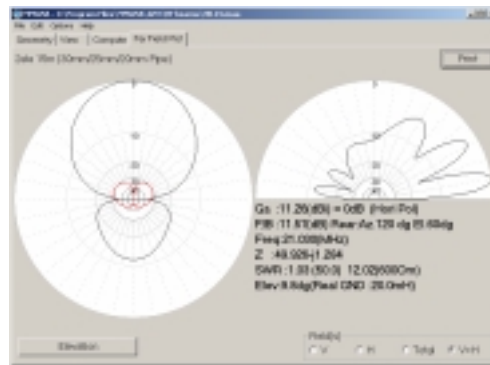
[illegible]
File Edit Options Help
Geometry View Compute Far Field Plot
Delta 15ei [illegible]
Print
Ga :11.26(dBi) = 0dB (Horiz Pol)
F/B :11.61(dB); Rear:Az 120 dg El 60dg
Freq:21.000(MHz)
Z :49.926-j1.264
SWR :1.03 (50.0) 12.02(600Ohm)
Elev:9.6dg(Real GND :20.0mH)
Elevation
Field(s)
V
H
Total
V+H